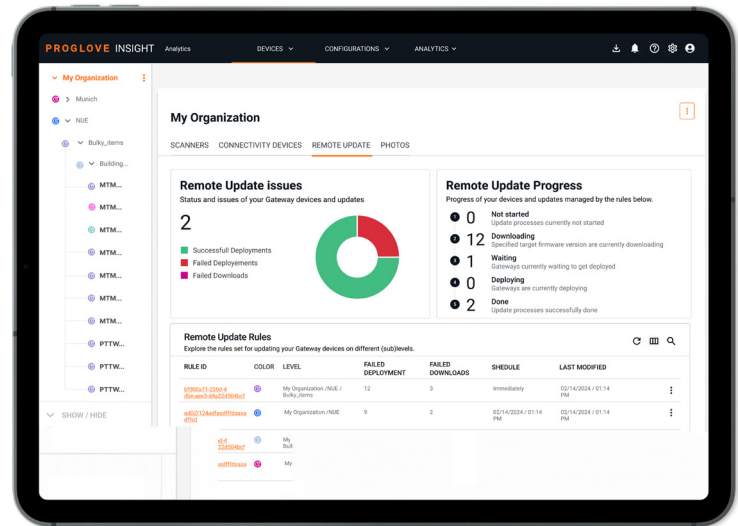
PROGLOVE INSIGHT Analytics

DEVICES CONFIGURATIONS ANALYTICS

My Organization
Munich
NUE
Bulky_items
Building...
MTM...
MTM...
MTM...
MTM...
MTM...
MTM...
MTM...
PTTW...
PTTW...
PTTW...
SHOW / HIDE

My Organization

SCANNERS CONNECTIVITY DEVICES REMOTE UPDATE PHOTOS

Remote Update issues
Status and issues of your Gateway devices and updates

2

Successfull Deployments
Failed Deployements
Failed Downloads

Remote Update Progress
Progress of your devices and updates managed by the rules below.

0 Not started
Update processes currently not started

12 Downloading
Specified target firmware version are currently downloading

1 Waiting
Gateways currently waiting to get deployed

0 Deploying
Gateways are currently deploying

2 Done
Update processes successfully done

Remote Update Rules
Explore the rules set for updating your Gateway devices on different (sub)levels.

| RULE ID | COLOR | LEVEL | FAILED DEPLOYMENT | FAILED DOWNLOADS | SHEDULE | LAST MODIFIED |
|---|---|---|---|---|---|---|
| 6f900a71-200d-4dbe-aee5-b4c22d504fcf | | My Organization /NUE / Bulky_items | 12 | 3 | Immediately | 02/14/2024 / 01:14 PM |
| ad02324adfaedfffdaasadffsd | | My Organization /NUE | 9 | 2 | 02/14/2024 / 01:14 PM | 02/14/2024 / 01:14 PM |
| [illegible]d-4 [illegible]22d504fcf | | My Bull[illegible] | | | | |
| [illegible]edfffdaasa | | My | | | | |